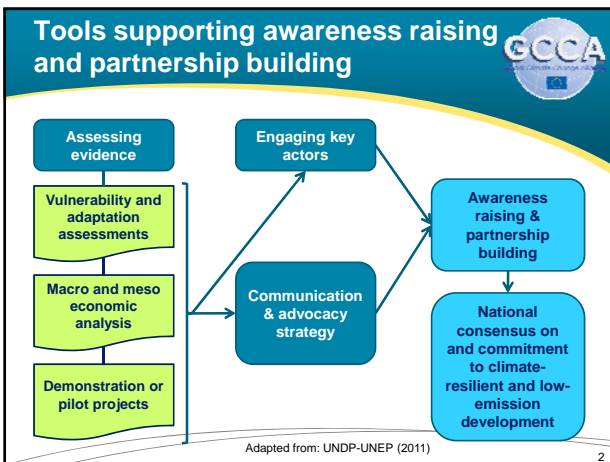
Tools supporting awareness raising and partnership building

GCCA

Assessing evidence

Vulnerability and adaptation assessments

Macro and meso economic analysis

Demonstration or pilot projects

Engaging key actors

Communication & advocacy strategy

Awareness raising & partnership building

National consensus on and commitment to climate-resilient and low-emission development

Adapted from: UNDP-UNEP (2011)

2